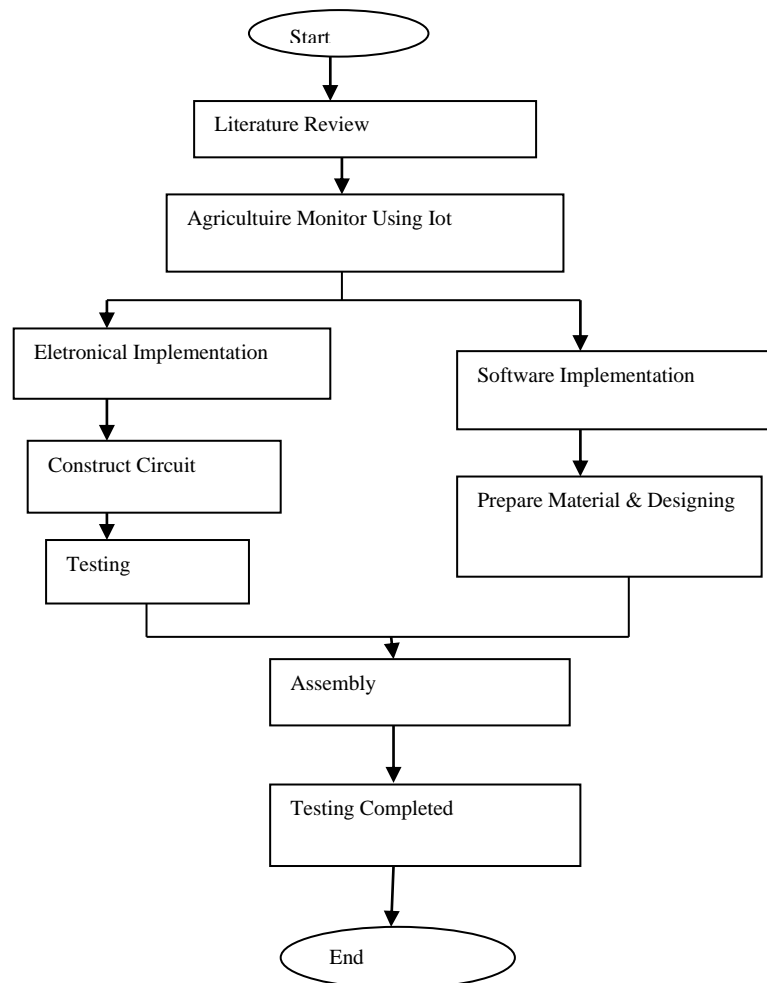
Start

Literature Review

Agricultuire Monitor Using Iot

Eletronical Implementation

Software Implementation

Construct Circuit

Prepare Material & Designing

Testing

Assembly

Testing Completed

End